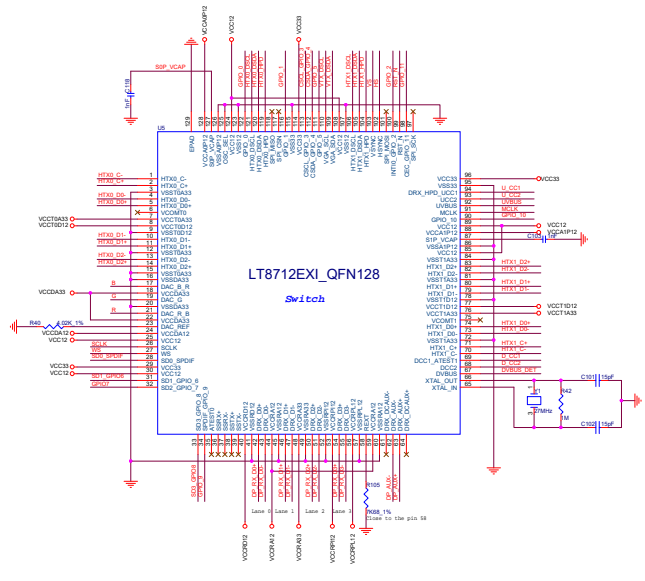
VCCAVP12
VCC12
VCC33
S0P_VCAP
C118
1nF
U5
LT8712EXI_QFN128
Switch
HTX0_C-
HTX0_C+
HTX0_D0-
HTX0_D0+
VCCT0A33
VCCT0D12
HTX0_D1-
HTX0_D1+
HTX0_D2-
HTX0_D2+
VCCDA33
B
G
R
R40
82K_1%
VCCDA12
VCC12
SCLK
WS
SD0_SPDIF
VCC33
VCC12
SD1_GPIO6
GPIO7
VCC33
U_CC1
U_CC2
UVBUS
MCLK
GPIO_10
VCC12
VCCA1P12
C120
HTX1_D2+
HTX1_D2-
HTX1_D1+
HTX1_D1-
VCCT1D12
VCCT1A33
HTX1_D0+
HTX1_D0-
HTX1_C+
HTX1_C-
D_CC1
D_CC2
DVBUS_DET
X1
27MHz
R42
1M
C101
15pF
C102
15pF
R105
7K68_1%
Close to the pin 58
Lane 0
Lane 1
Lane 2
Lane 3
VCCRD12
VCCRA12
VCCRA33
VCCRPH12
VCCRPLL12